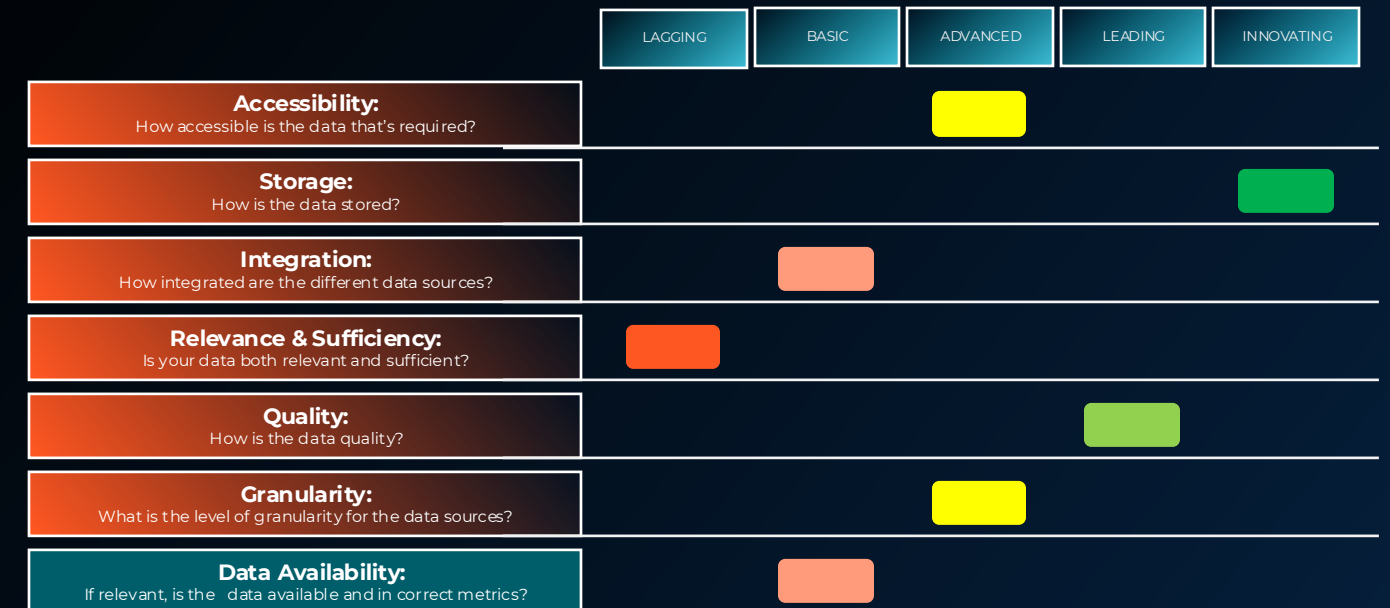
LAGGING
BASIC
ADVANCED
LEADING
INNOVATING

**Accessibility:**
How accessible is the data that's required?

**Storage:**
How is the data stored?

**Integration:**
How integrated are the different data sources?

**Relevance & Sufficiency:**
Is your data both relevant and sufficient?

**Quality:**
How is the data quality?

**Granularity:**
What is the level of granularity for the data sources?

**Data Availability:**
If relevant, is the data available and in correct metrics?